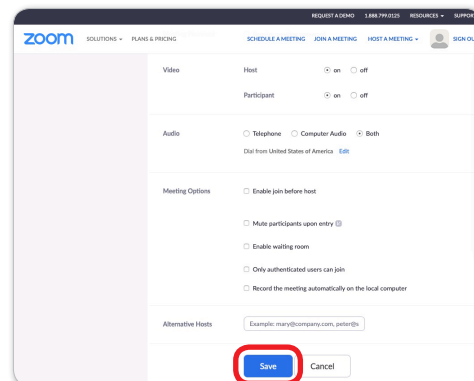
REQUEST A DEMO 1.888.799.0125 RESOURCES SUPPOR

zoom SOLUTIONS PLANS & PRICING SCHEDULE A MEETING JOIN A MEETING HOST A MEETING SIGN OU

Video Host on off

Participant on off

Audio Telephone Computer Audio Both

Dial from United States of America Edit

Meeting Options Enable join before host

Mute participants upon entry

Enable waiting room

Only authenticated users can join

Record the meeting automatically on the local computer

Alternative Hosts Example: mary@company.com, peter@s

Save Cancel